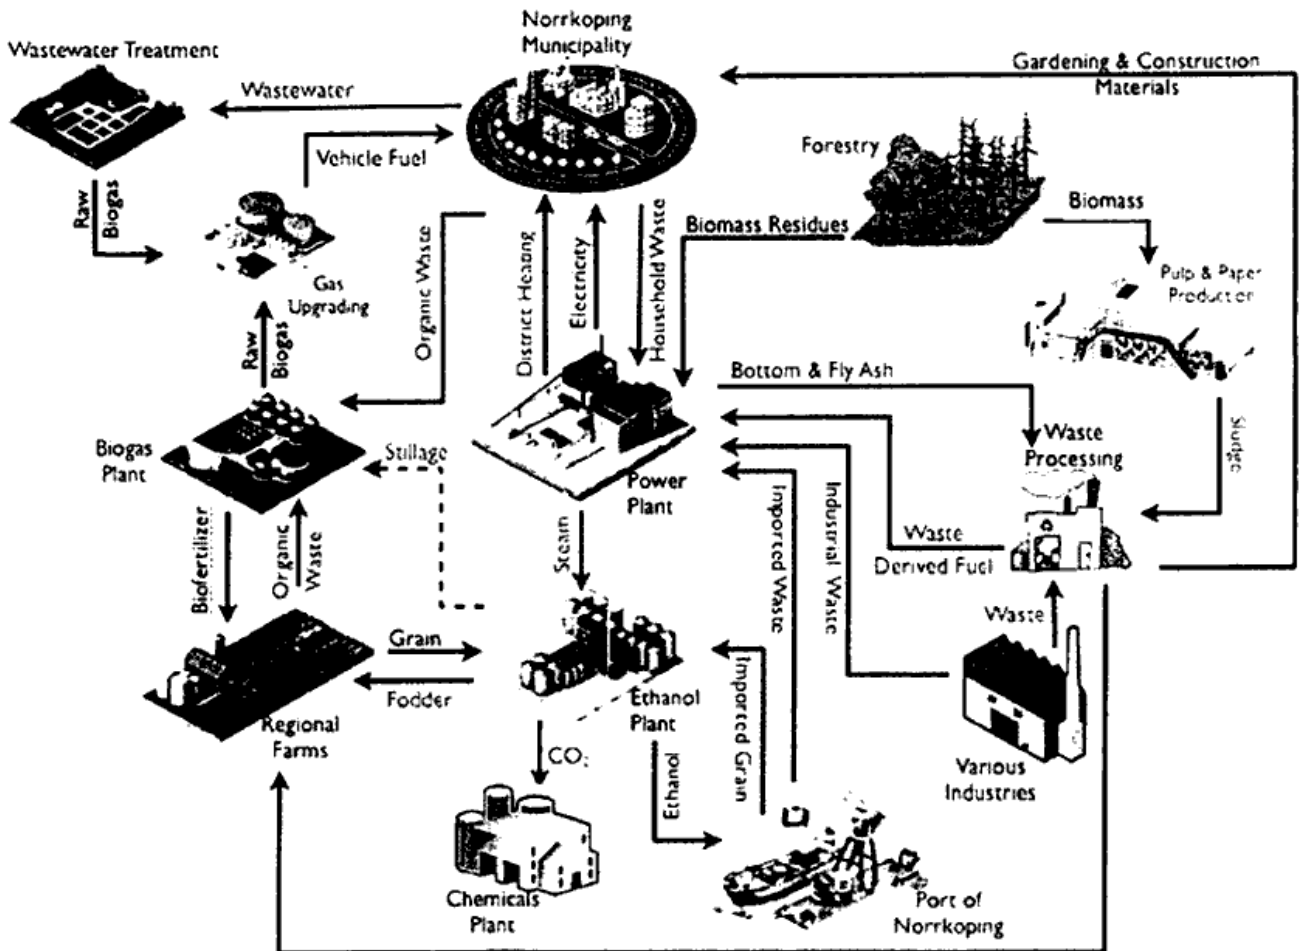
Norrkoping Municipality

Wastewater Treatment

Wastewater

Gardening & Construction Materials

Vehicle Fuel

Forestry

Raw Biogas

Biomass

Biomass Residues

Gas Upgrading

Organic Waste

District Heating

Electricity

Household Waste

Pulp & Paper Production

Raw Biogas

Bottom & Fly Ash

Sludge

Biogas Plant

Stillage

Waste Processing

Power Plant

Imported Waste

Industrial Waste

Waste Derived Fuel

Biofertilizer

Organic Waste

Steam

Waste

Grain

Fodder

Imported Grain

Regional Farms

Ethanol Plant

Various Industries

CO$_2$

Ethanol

Chemicals Plant

Port of Norrkoping